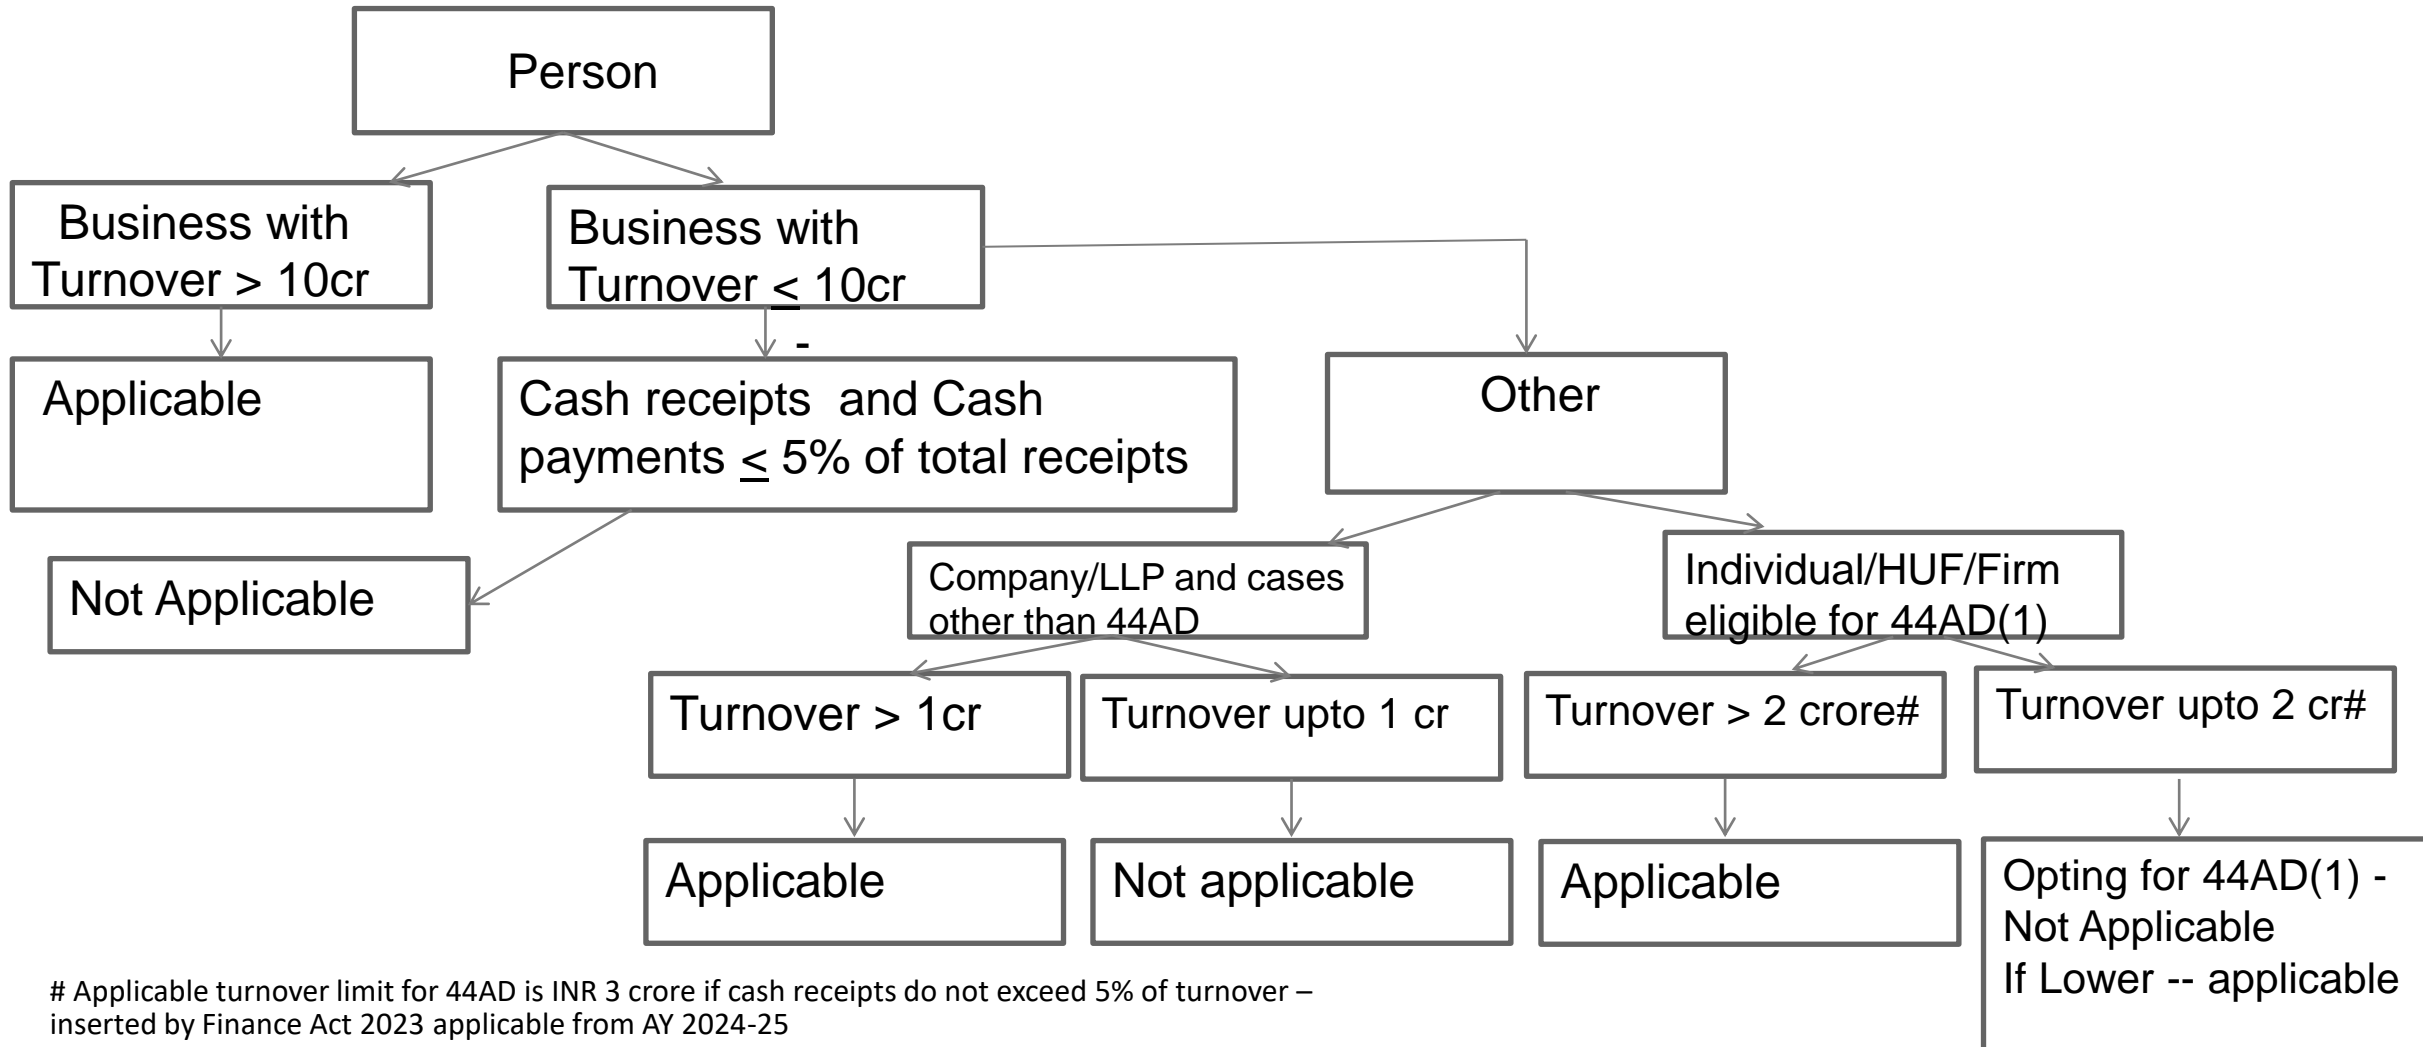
Person

Business with Turnover > 10cr

Business with Turnover ≤ 10cr

Applicable

-

Cash receipts and Cash payments ≤ 5% of total receipts

Other

Not Applicable

Company/LLP and cases other than 44AD

Individual/HUF/Firm eligible for 44AD(1)

Turnover > 1cr

Turnover upto 1 cr

Turnover > 2 crore#

Turnover upto 2 cr#

Applicable

Not applicable

Applicable

Opting for 44AD(1) - Not Applicable
If Lower -- applicable

# Applicable turnover limit for 44AD is INR 3 crore if cash receipts do not exceed 5% of turnover – inserted by Finance Act 2023 applicable from AY 2024-25